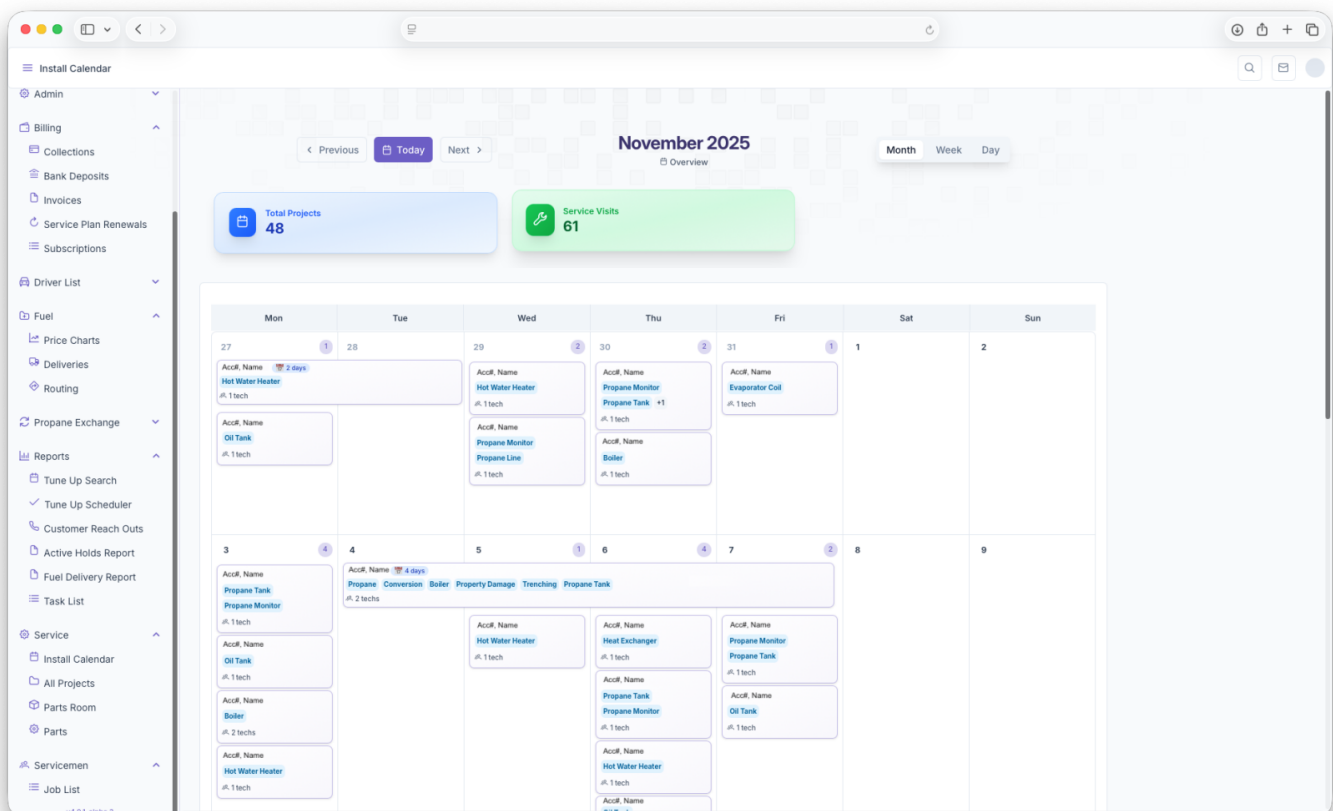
Install Calendar

Admin
Billing
Collections
Bank Deposits
Invoices
Service Plan Renewals
Subscriptions
Driver List
Fuel
Price Charts
Deliveries
Routing
Propane Exchange
Reports
Tune Up Search
Tune Up Scheduler
Customer Reach Outs
Active Holds Report
Fuel Delivery Report
Task List
Service
Install Calendar
All Projects
Parts Room
Parts
Servicemen
Job List

Previous Today Next

November 2025
Overview

Month Week Day

Total Projects
48

Service Visits
61

| Mon | Tue | Wed | Thu | Fri | Sat | Sun |
|---|---|---|---|---|---|---|
| 27 (1) Acc#, Name 2 days Hot Water Heater 1 tech; Acc#, Name Oil Tank 1 tech | 28 | 29 (2) Acc#, Name Hot Water Heater 1 tech; Acc#, Name Propane Monitor Propane Line 1 tech | 30 (2) Acc#, Name Propane Monitor Propane Tank +1 1 tech; Acc#, Name Boiler 1 tech | 31 (1) Acc#, Name Evaporator Coil 1 tech | 1 | 2 |
| 3 (4) Acc#, Name Propane Tank Propane Monitor 1 tech; Acc#, Name Oil Tank 1 tech; Acc#, Name Boiler 2 techs; Acc#, Name Hot Water Heater 1 tech | 4 Acc#, Name 4 days Propane Conversion Boiler Property Damage Trenching Propane Tank 2 techs | 5 (1) Acc#, Name Hot Water Heater 1 tech | 6 (4) Acc#, Name Heat Exchanger 1 tech; Acc#, Name Propane Tank Propane Monitor 1 tech; Acc#, Name Hot Water Heater 1 tech; Acc#, Name | 7 (2) Acc#, Name Propane Monitor Propane Tank 1 tech; Acc#, Name Oil Tank 1 tech | 8 | 9 |